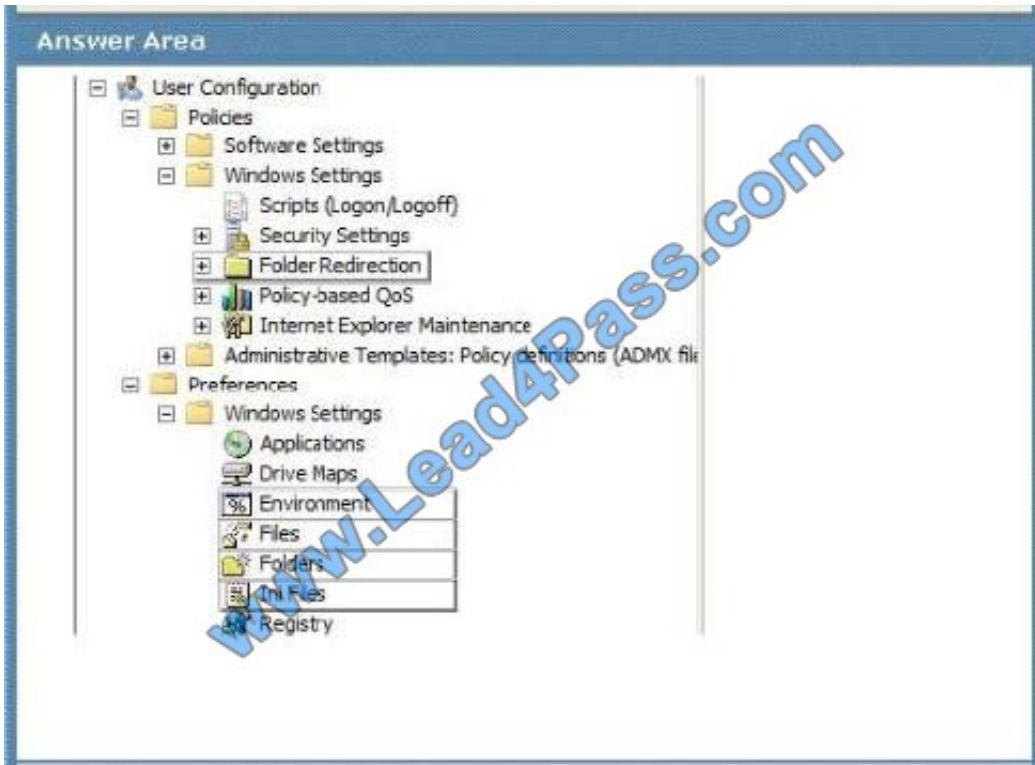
Answer Area

User Configuration
Policies
Software Settings
Windows Settings
Scripts (Logon/Logoff)
Security Settings
Folder Redirection
Policy-based QoS
Internet Explorer Maintenance
Administrative Templates: Policy definitions (ADMX file
Preferences
Windows Settings
Applications
Drive Maps
Environment
Files
Folders
Ini Files
Registry

www.Lead4Pass.com